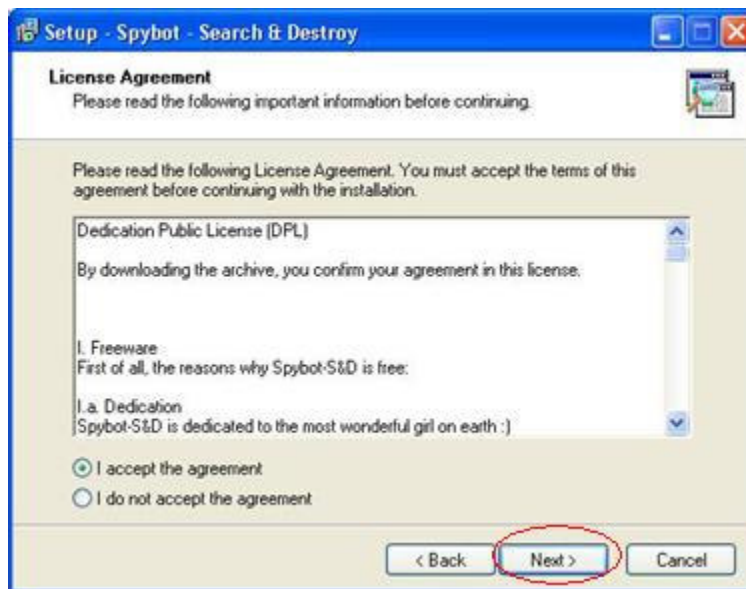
Setup - Spybot - Search & Destroy

License Agreement
Please read the following important information before continuing.

Please read the following License Agreement. You must accept the terms of this agreement before continuing with the installation.

Dedication Public License (DPL)

By downloading the archive, you confirm your agreement in this license.

I. Freeware
First of all, the reasons why Spybot-S&D is free:

I.a. Dedication
Spybot-S&D is dedicated to the most wonderful girl on earth :)

I accept the agreement
I do not accept the agreement

< Back
Next >
Cancel